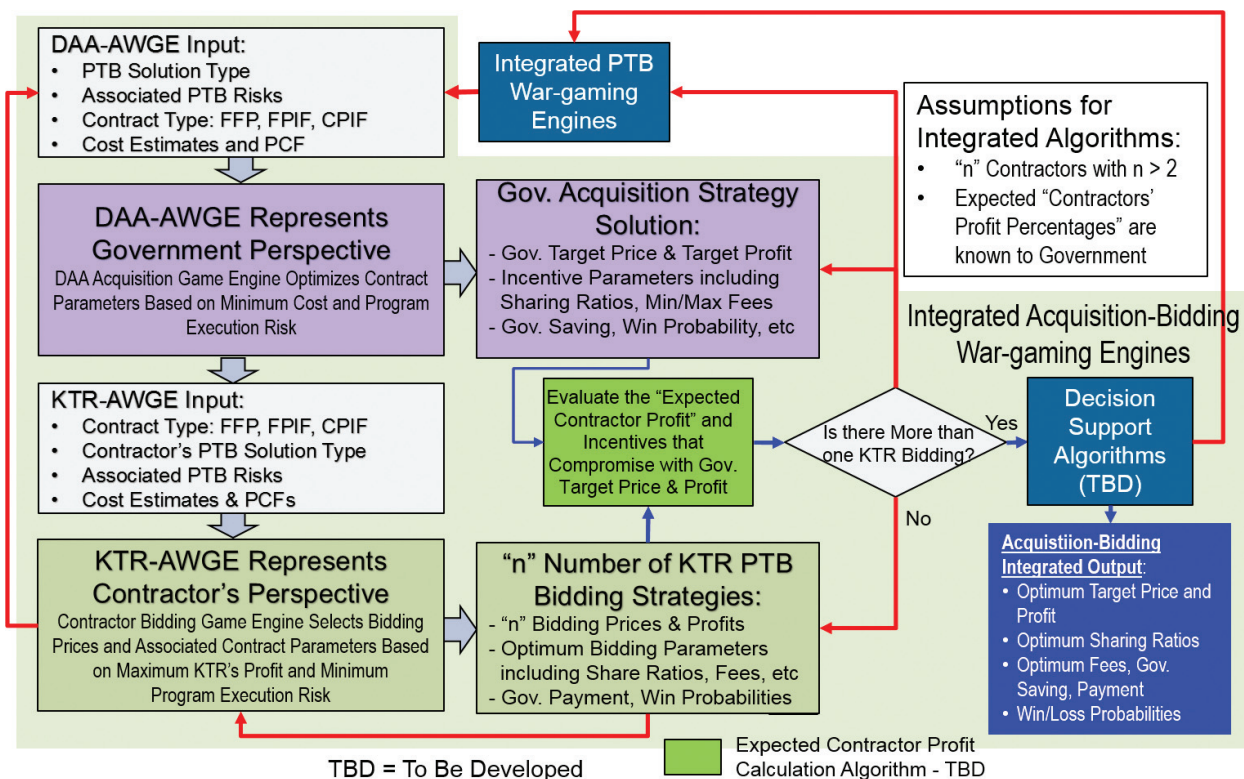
DAA-AWGE Input:
- PTB Solution Type
- Associated PTB Risks
- Contract Type: FFP, FPIF, CPIF
- Cost Estimates and PCF

Integrated PTB War-gaming Engines

Assumptions for Integrated Algorithms:
- "n" Contractors with n > 2
- Expected "Contractors' Profit Percentages" are known to Government

DAA-AWGE Represents Government Perspective
DAA Acquisition Game Engine Optimizes Contract Parameters Based on Minimum Cost and Program Execution Risk

Gov. Acquisition Strategy Solution:
- Gov. Target Price & Target Profit
- Incentive Parameters including Sharing Ratios, Min/Max Fees
- Gov. Saving, Win Probability, etc

Integrated Acquisition-Bidding War-gaming Engines

KTR-AWGE Input:
- Contract Type: FFP, FPIF, CPIF
- Contractor's PTB Solution Type
- Associated PTB Risks
- Cost Estimates & PCFs

Evaluate the "Expected Contractor Profit" and Incentives that Compromise with Gov. Target Price & Profit

Is there More than one KTR Bidding?

Yes

No

Decision Support Algorithms (TBD)

KTR-AWGE Represents Contractor's Perspective
Contractor Bidding Game Engine Selects Bidding Prices and Associated Contract Parameters Based on Maximum KTR's Profit and Minimum Program Execution Risk

"n" Number of KTR PTB Bidding Strategies:
- "n" Bidding Prices & Profits
- Optimum Bidding Parameters including Share Ratios, Fees, etc
- Gov. Payment, Win Probabilities

Acquistiion-Bidding Integrated Output:
- Optimum Target Price and Profit
- Optimum Sharing Ratios
- Optimum Fees, Gov. Saving, Payment
- Win/Loss Probabilities

TBD = To Be Developed

Expected Contractor Profit Calculation Algorithm - TBD